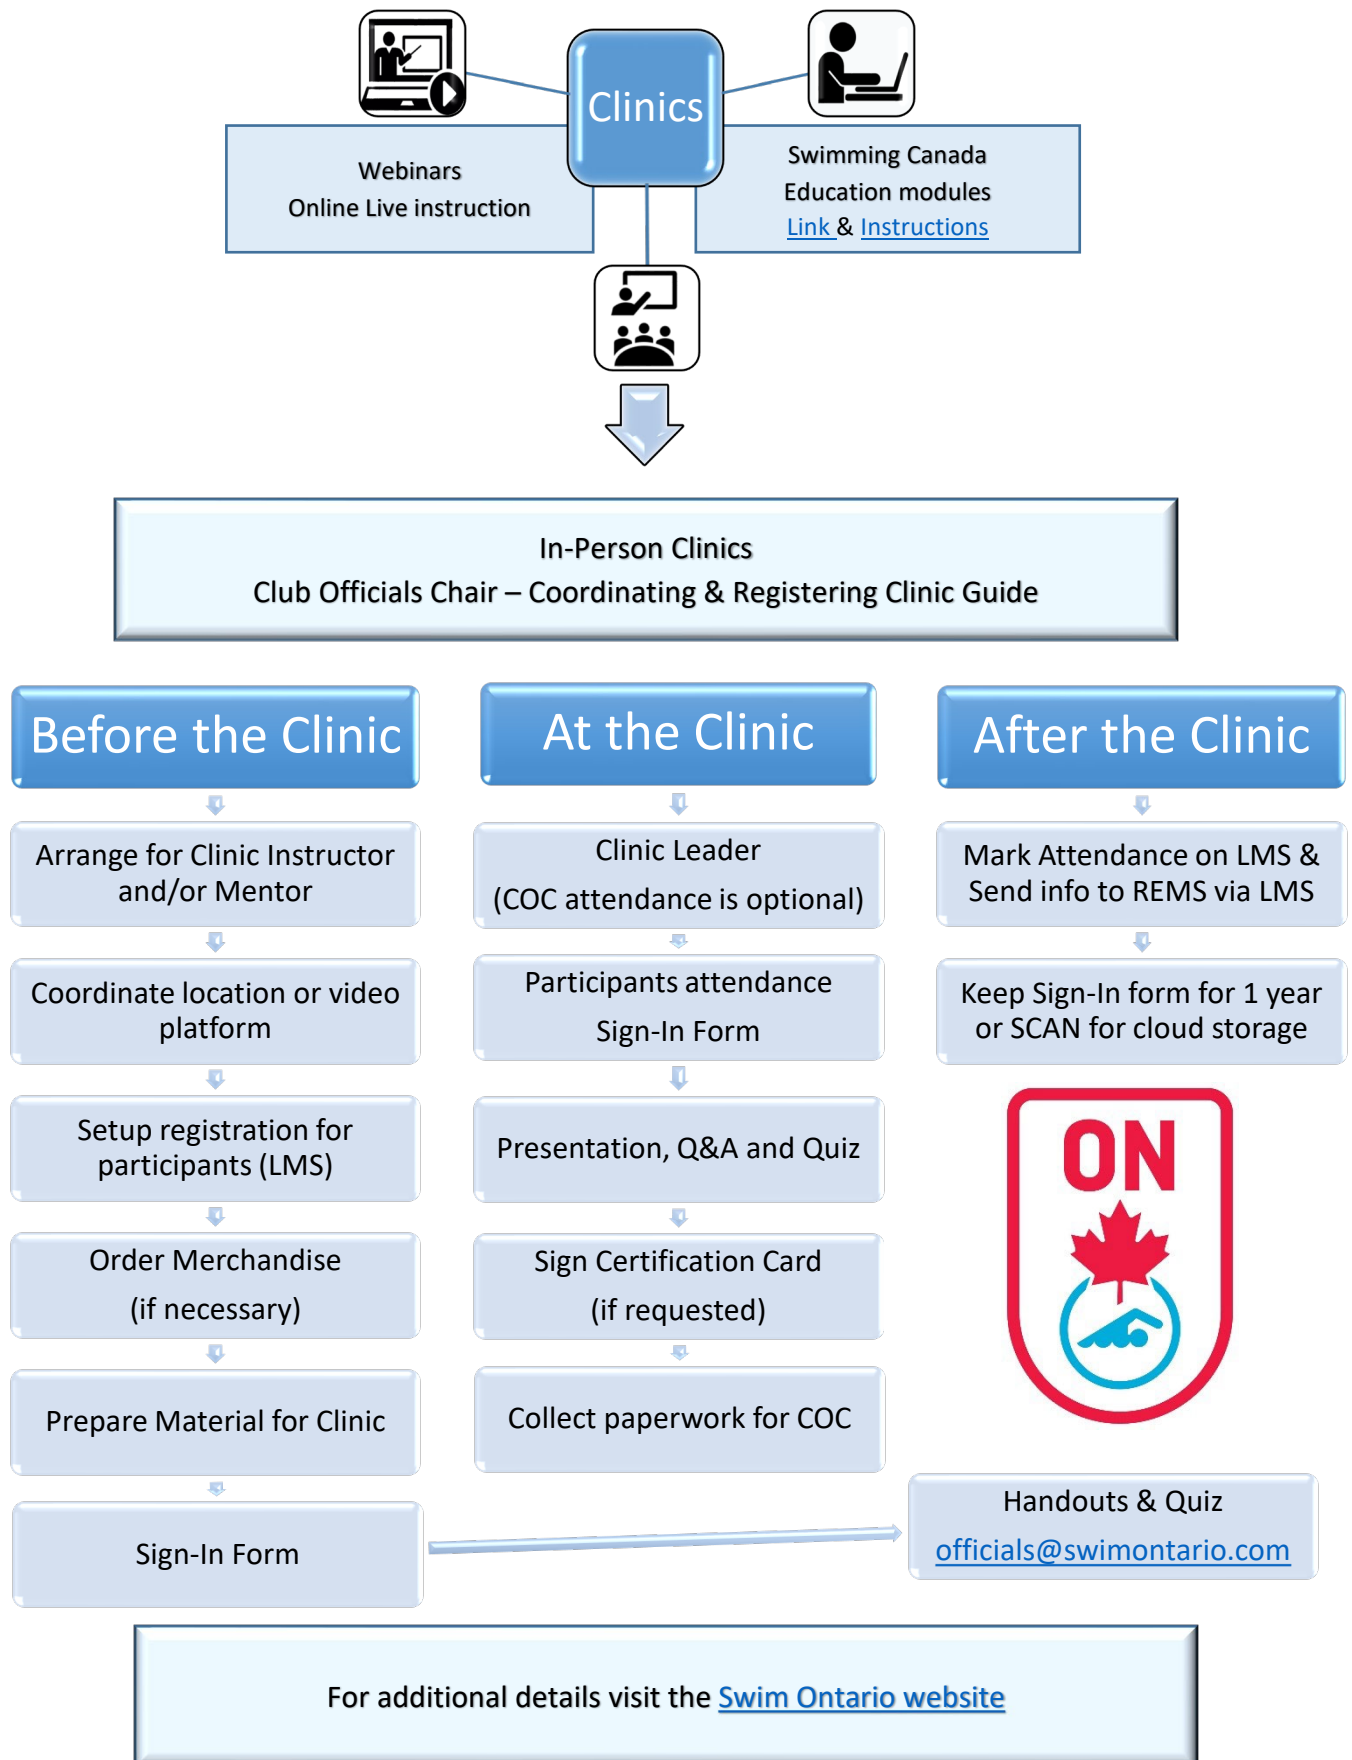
Clinics

Webinars
Online Live instruction

Swimming Canada
Education modules
Link & Instructions

In-Person Clinics
Club Officials Chair – Coordinating & Registering Clinic Guide

Before the Clinic

Arrange for Clinic Instructor and/or Mentor

Coordinate location or video platform

Setup registration for participants (LMS)

Order Merchandise
(if necessary)

Prepare Material for Clinic

Sign-In Form

At the Clinic

Clinic Leader
(COC attendance is optional)

Participants attendance
Sign-In Form

Presentation, Q&A and Quiz

Sign Certification Card
(if requested)

Collect paperwork for COC

After the Clinic

Mark Attendance on LMS & Send info to REMS via LMS

Keep Sign-In form for 1 year or SCAN for cloud storage

ON

Handouts & Quiz
officials@swimontario.com

For additional details visit the Swim Ontario website